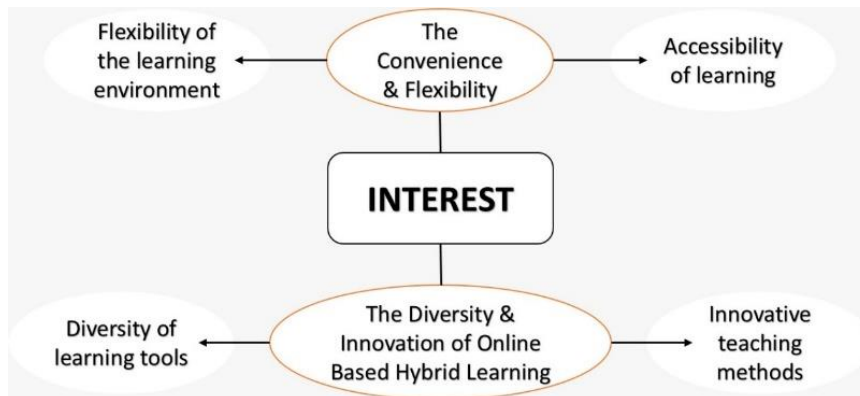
Flexibility of the learning environment

The Convenience & Flexibility

Accessibility of learning

INTEREST

Diversity of learning tools

The Diversity & Innovation of Online Based Hybrid Learning

Innovative teaching methods